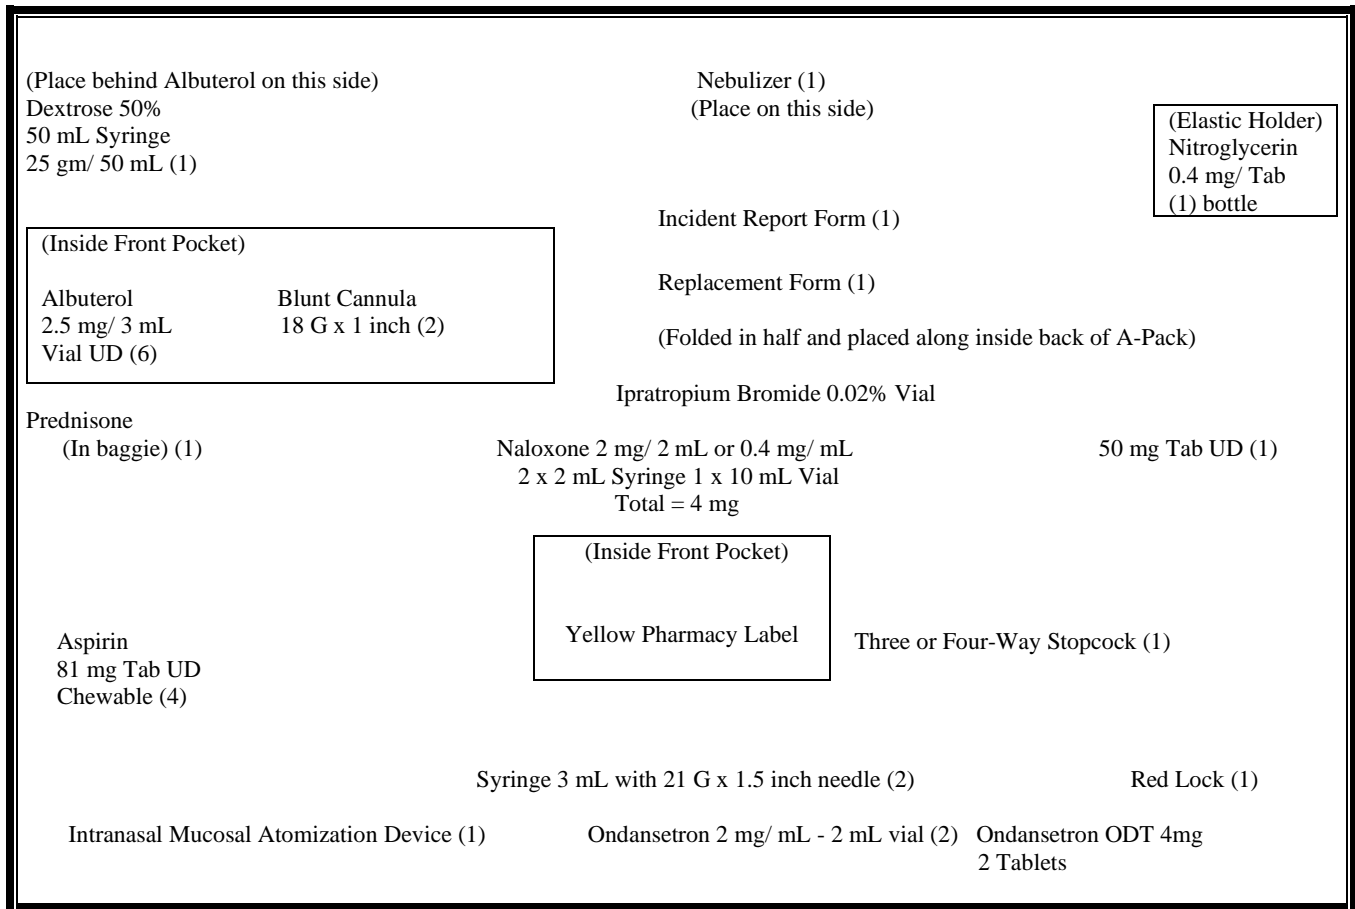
(Place behind Albuterol on this side)
Dextrose 50%
50 mL Syringe
25 gm/ 50 mL (1)

Nebulizer (1)
(Place on this side)

(Elastic Holder)
Nitroglycerin
0.4 mg/ Tab
(1) bottle

Incident Report Form (1)

(Inside Front Pocket)

Albuterol
2.5 mg/ 3 mL
Vial UD (6)

Blunt Cannula
18 G x 1 inch (2)

Replacement Form (1)

(Folded in half and placed along inside back of A-Pack)

Ipratropium Bromide 0.02% Vial

Prednisone
(In baggie) (1)

Naloxone 2 mg/ 2 mL or 0.4 mg/ mL
2 x 2 mL Syringe 1 x 10 mL Vial
Total = 4 mg

50 mg Tab UD (1)

(Inside Front Pocket)

Yellow Pharmacy Label

Aspirin
81 mg Tab UD
Chewable (4)

Three or Four-Way Stopcock (1)

Syringe 3 mL with 21 G x 1.5 inch needle (2)

Red Lock (1)

Intranasal Mucosal Atomization Device (1)

Ondansetron 2 mg/ mL - 2 mL vial (2)

Ondansetron ODT 4mg
2 Tablets